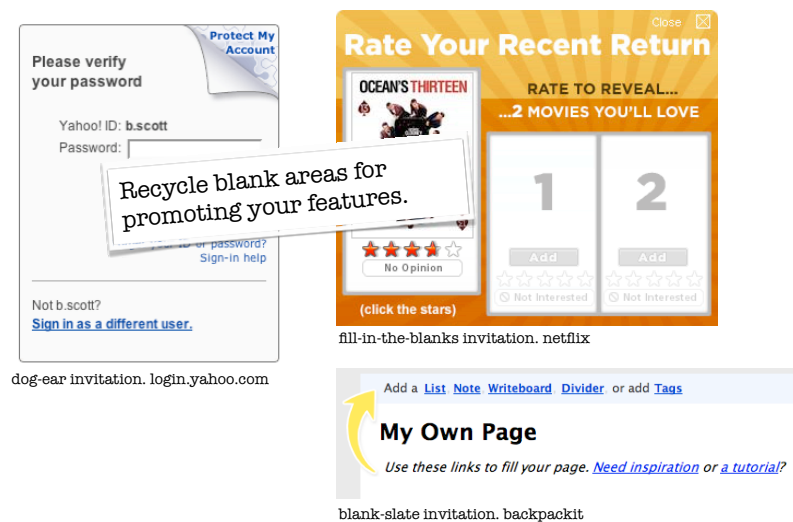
Please verify your password

Protect My Account

Yahoo! ID: b.scott

Password:

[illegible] ID or password?

Sign-in help

Not b.scott?

Sign in as a different user.

dog-ear invitation. login.yahoo.com

Recycle blank areas for promoting your features.

Close

Rate Your Recent Return

OCEAN'S THIRTEEN

No Opinion

(click the stars)

RATE TO REVEAL...

...2 MOVIES YOU'LL LOVE

1

2

Add

Add

Not Interested

Not Interested

fill-in-the-blanks invitation. netflix

Add a List Note Writeboard Divider or add Tags

My Own Page

Use these links to fill your page. Need inspiration or a tutorial?

blank-slate invitation. backpackit